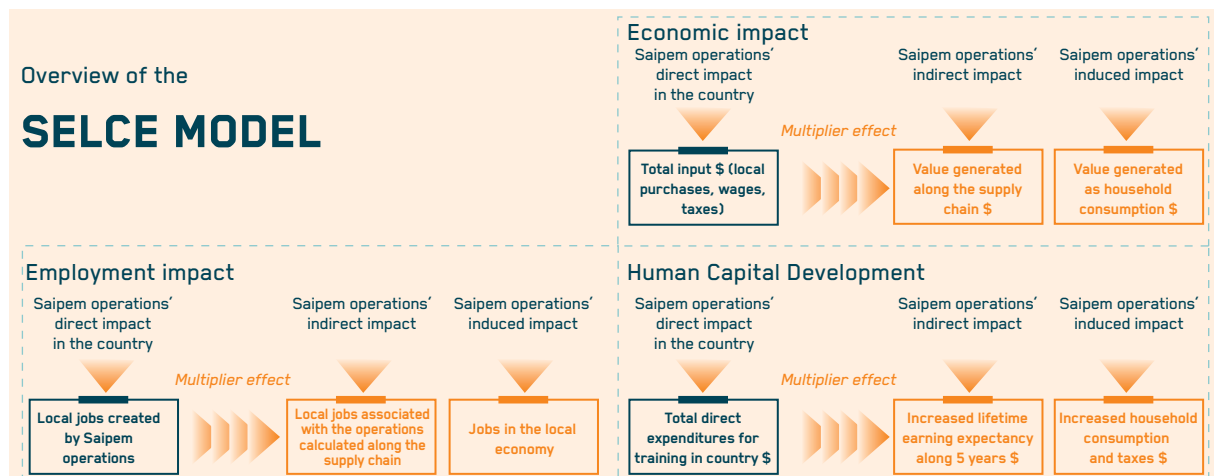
Overview of the

SELCE MODEL

Economic impact

Saipem operations' direct impact in the country

Total input $ (local purchases, wages, taxes)

Multiplier effect

Saipem operations' indirect impact

Value generated along the supply chain $

Saipem operations' induced impact

Value generated as household consumption $

Employment impact

Saipem operations' direct impact in the country

Local jobs created by Saipem operations

Multiplier effect

Saipem operations' indirect impact

Local jobs associated with the operations calculated along the supply chain

Saipem operations' induced impact

Jobs in the local economy

Human Capital Development

Saipem operations' direct impact in the country

Total direct expenditures for training in country $

Multiplier effect

Saipem operations' indirect impact

Increased lifetime earning expectancy along 5 years $

Saipem operations' induced impact

Increased household consumption and taxes $